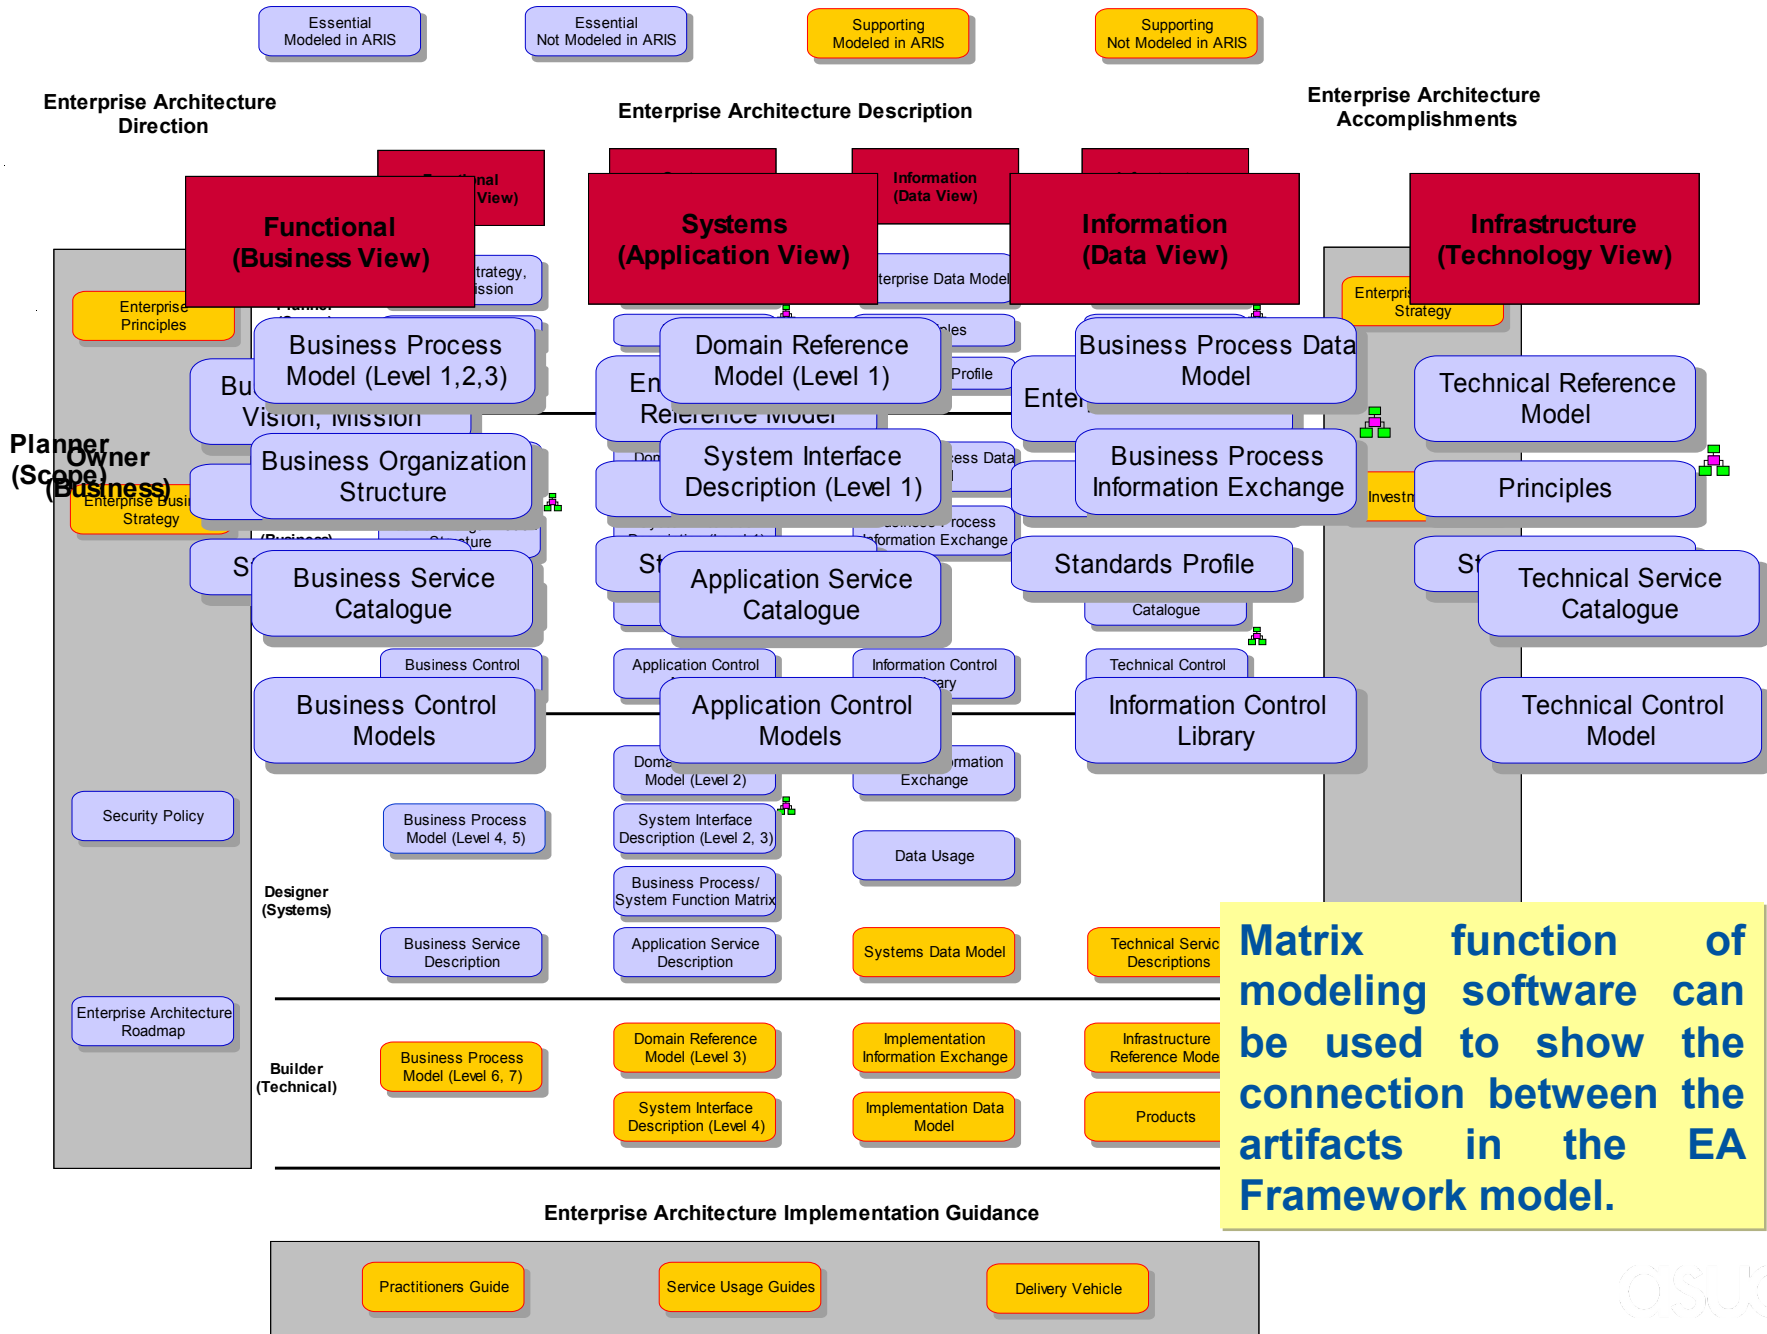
Essential Modeled in ARIS

Essential Not Modeled in ARIS

Supporting Modeled in ARIS

Supporting Not Modeled in ARIS

Enterprise Architecture Direction

Enterprise Architecture Description

Enterprise Architecture Accomplishments

Functional (Business View)

Systems (Application View)

Information (Data View)

Infrastructure (Technology View)

Information (Data View)

Enterprise Principles

Enterprise Strategy

Planner (Scope)

Owner (Business)

Enterprise Business Strategy

Business Process Model (Level 1,2,3)

Domain Reference Model (Level 1)

Business Process Data Model

Technical Reference Model

Business Organization Structure

System Interface Description (Level 1)

Business Process Information Exchange

Principles

Standards Profile

Business Service Catalogue

Application Service Catalogue

Technical Service Catalogue

Catalogue

Business Control

Application Control

Information Control

Technical Control

Business Control Models

Application Control Models

Information Control Library

Technical Control Model

Security Policy

Business Process Model (Level 4, 5)

System Interface Description (Level 2, 3)

Data Usage

Business Process/ System Function Matrix

Designer (Systems)

Business Service Description

Application Service Description

Systems Data Model

Technical Service Descriptions

Enterprise Architecture Roadmap

Builder (Technical)

Business Process Model (Level 6, 7)

Domain Reference Model (Level 3)

Implementation Information Exchange

Infrastructure Reference Model

System Interface Description (Level 4)

Implementation Data Model

Products

Matrix function of modeling software can be used to show the connection between the artifacts in the EA Framework model.

Enterprise Architecture Implementation Guidance

Practitioners Guide

Service Usage Guides

Delivery Vehicle